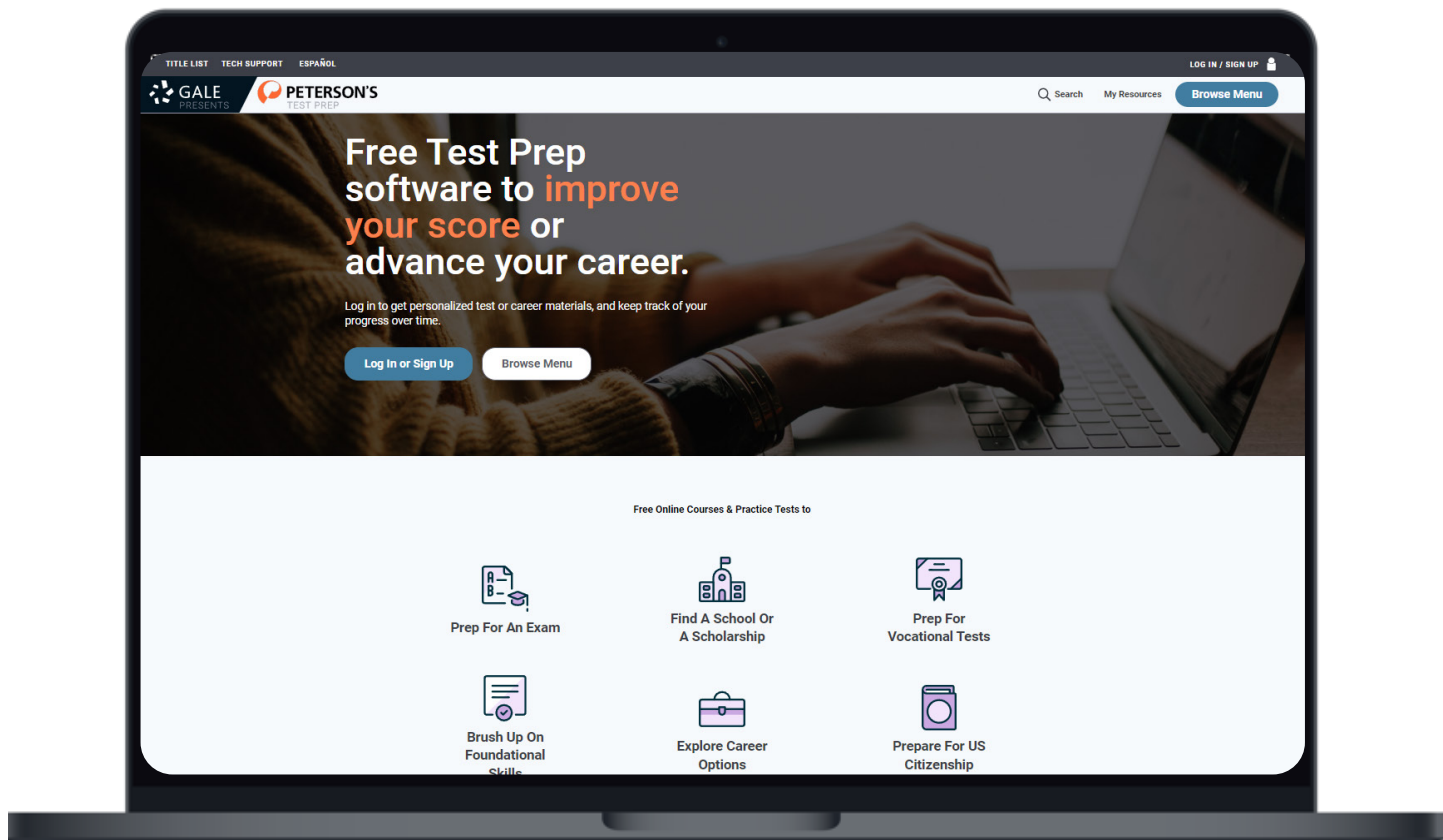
TITLE LIST TECH SUPPORT ESPAÑOL

LOG IN / SIGN UP

GALE PRESENTS PETERSON'S TEST PREP

Search My Resources Browse Menu

Free Test Prep software to improve your score or advance your career.

Log in to get personalized test or career materials, and keep track of your progress over time.

Log In or Sign Up Browse Menu

Free Online Courses & Practice Tests to

A– B–

Prep For An Exam

Find A School Or A Scholarship

Prep For Vocational Tests

Brush Up On Foundational Skills

Explore Career Options

Prepare For US Citizenship